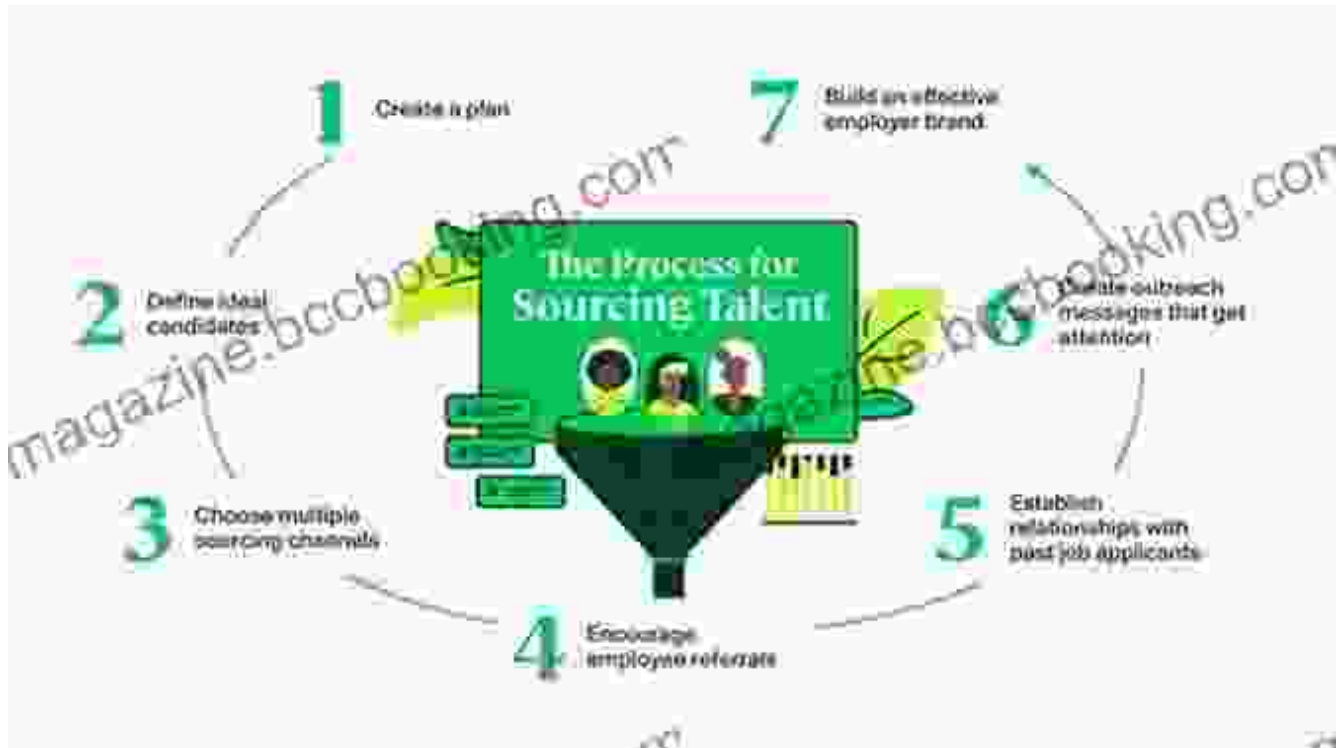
The Process for Sourcing Talent

1 Create a plan

2 Define ideal candidates

3 Choose multiple sourcing channels

4 Encourage employee referrals

5 Establish relationships with past job applicants

6 Create outreach messages that get attention

7 Build an effective employer brand

magazine.bccbooking.com

magazine.bccbooking.com